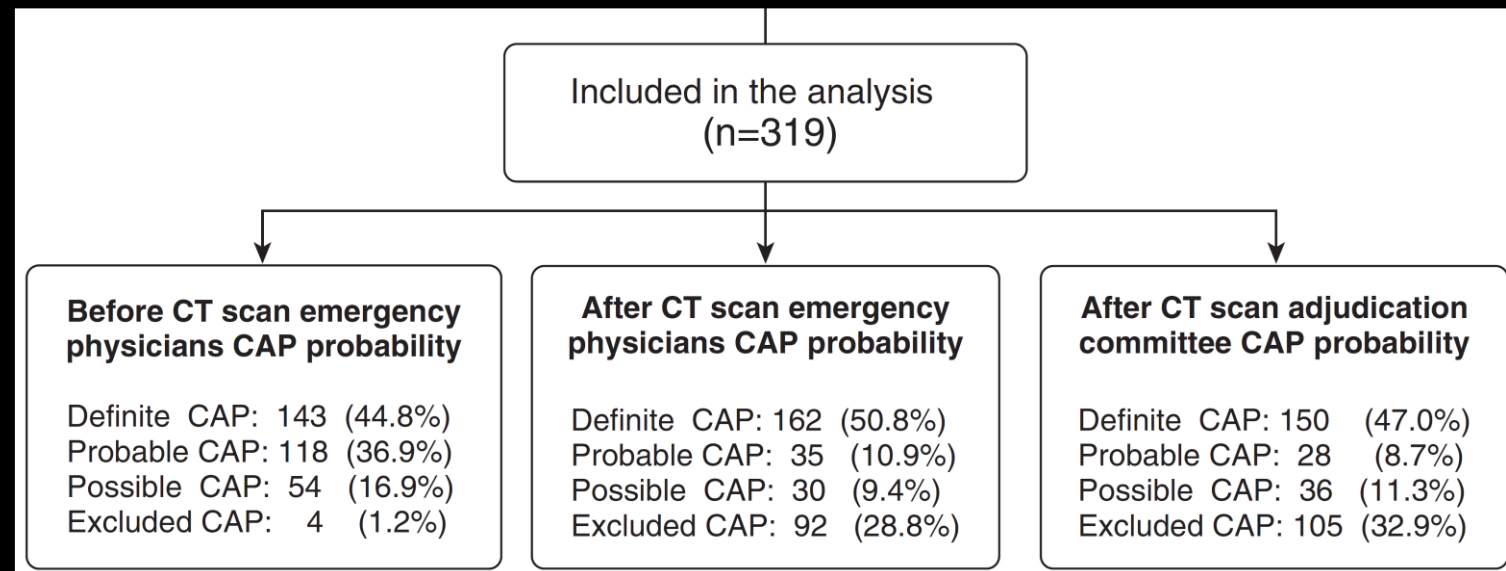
Included in the analysis
(n=319)

Before CT scan emergency physicians CAP probability

Definite CAP: 143 (44.8%)
Probable CAP: 118 (36.9%)
Possible CAP: 54 (16.9%)
Excluded CAP: 4 (1.2%)

After CT scan emergency physicians CAP probability

Definite CAP: 162 (50.8%)
Probable CAP: 35 (10.9%)
Possible CAP: 30 (9.4%)
Excluded CAP: 92 (28.8%)

After CT scan adjudication committee CAP probability

Definite CAP: 150 (47.0%)
Probable CAP: 28 (8.7%)
Possible CAP: 36 (11.3%)
Excluded CAP: 105 (32.9%)